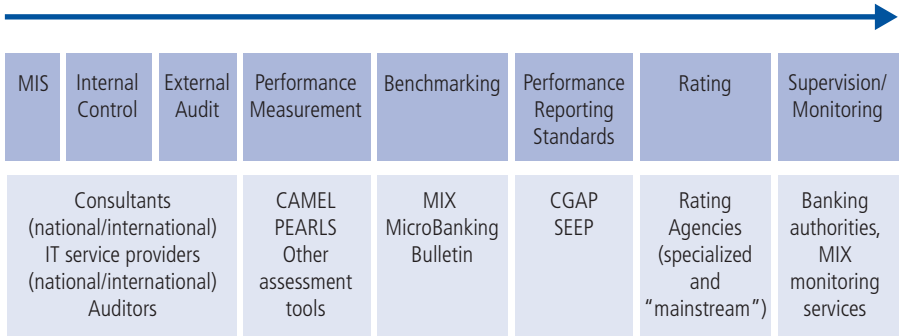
| MIS | Internal Control | External Audit | Performance Measurement | Benchmarking | Performance Reporting Standards | Rating | Supervision/ Monitoring |
|---|---|---|---|---|---|---|---|
| Consultants (national/international) IT service providers (national/international) Auditors | | | CAMEL PEARLS Other assessment tools | MIX MicroBanking Bulletin | CGAP SEEP | Rating Agencies (specialized and "mainstream") | Banking authorities, MIX monitoring services |